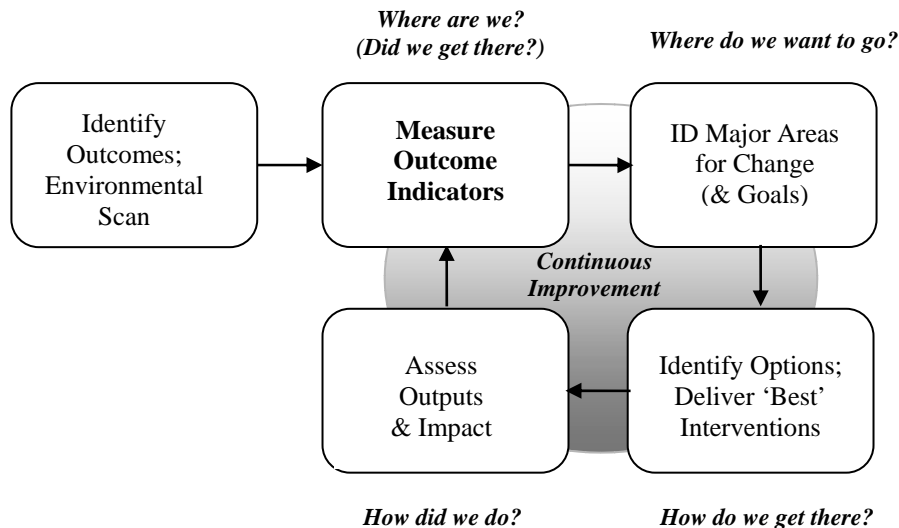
Where are we?
(Did we get there?)

Where do we want to go?

Identify Outcomes; Environmental Scan

Measure Outcome Indicators

ID Major Areas for Change (& Goals)

Continuous Improvement

Assess Outputs & Impact

Identify Options; Deliver 'Best' Interventions

How did we do?

How do we get there?